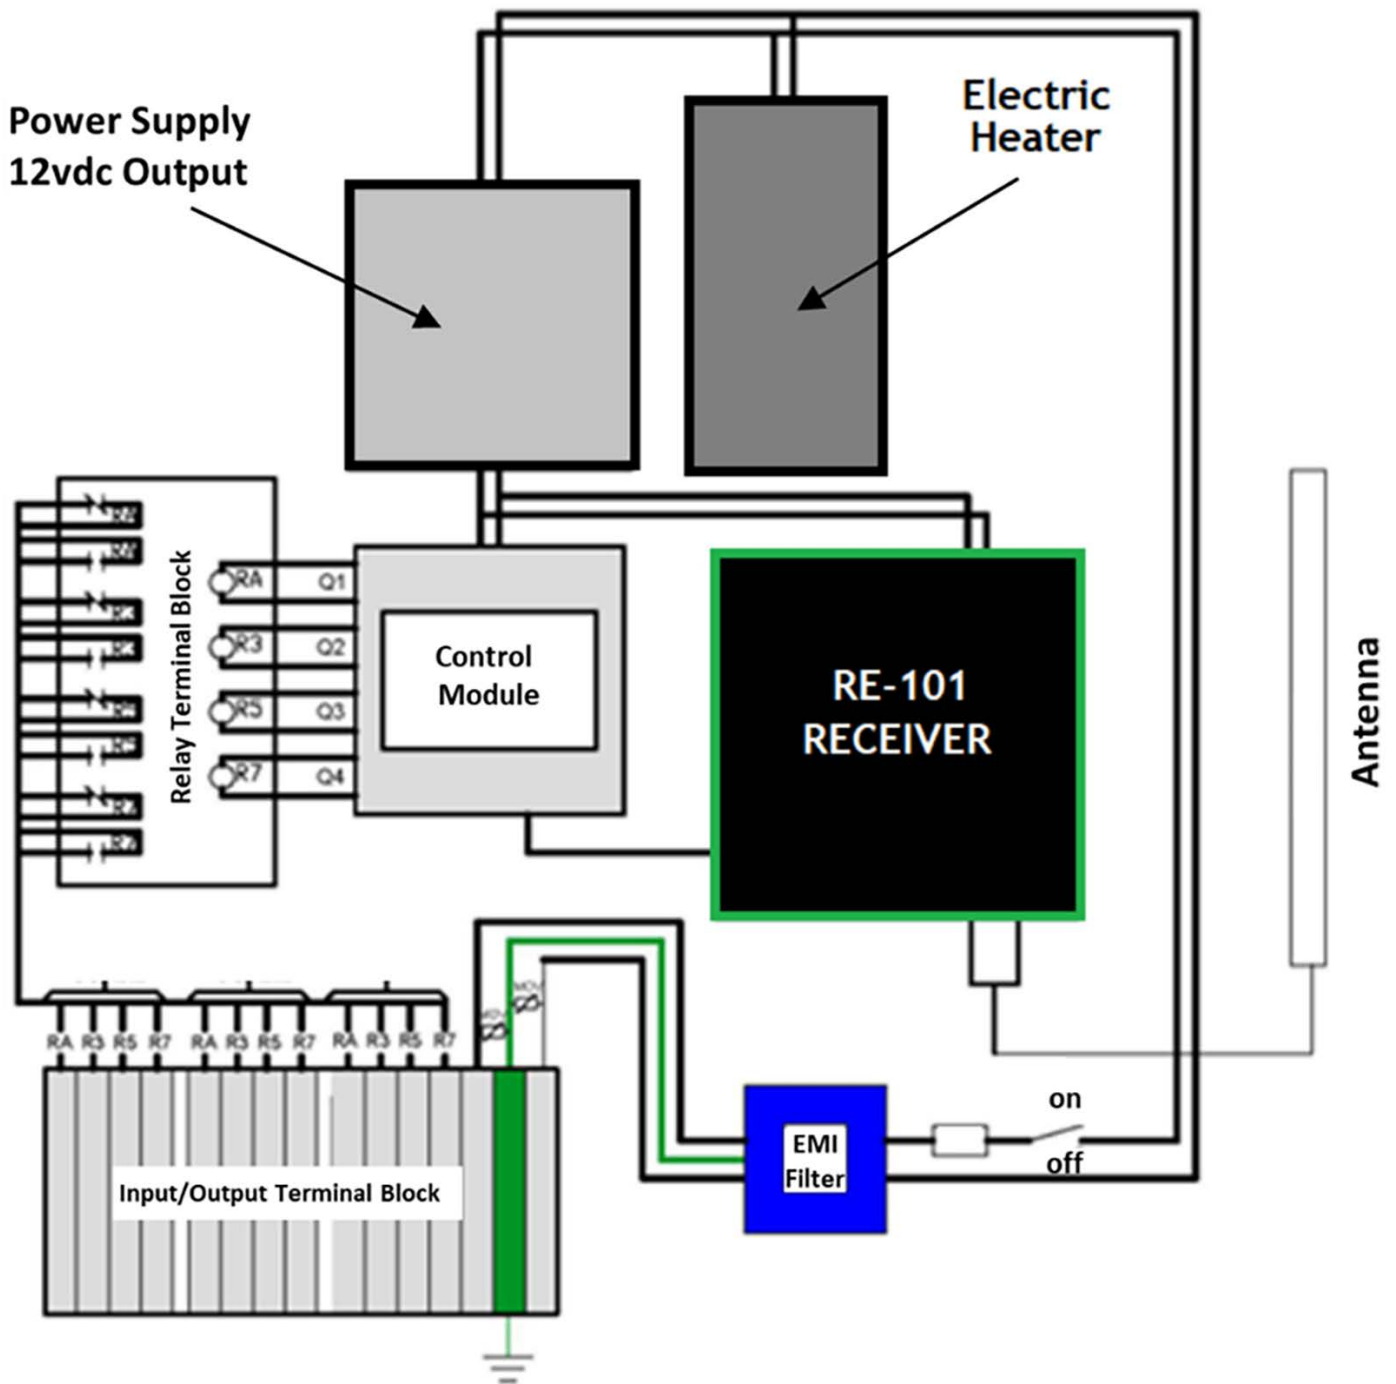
Power Supply
12vdc Output

Electric
Heater

Relay Terminal Block

RA
R3
R5
R7

Q1
Q2
Q3
Q4

Control
Module

RE-101
RECEIVER

Antenna

RA R3 R5 R7 RA R3 R5 R7 RA R3 R5 R7

Input/Output Terminal Block

EMI
Filter

on
off